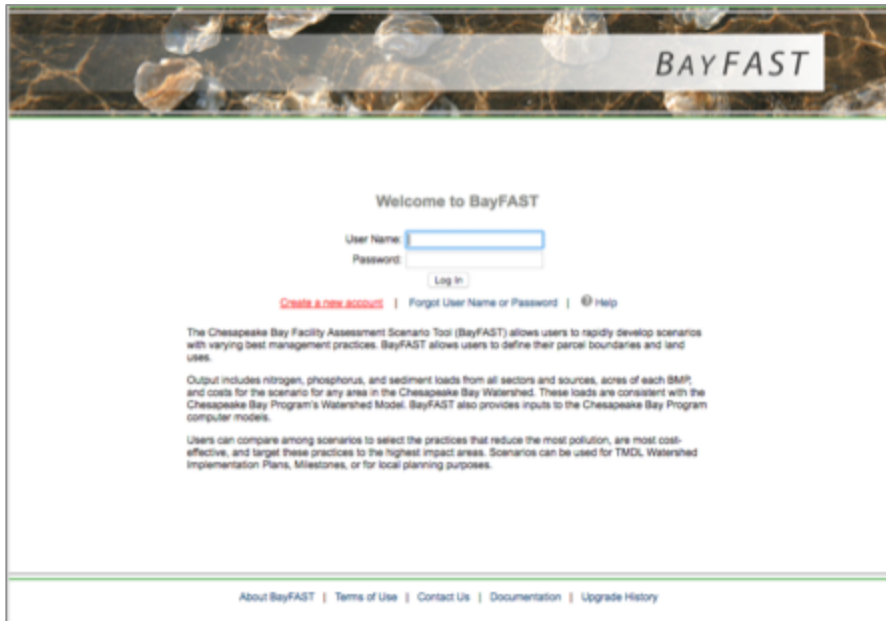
BAYFAST

Welcome to BayFAST

User Name:
Password:
Log In

Create a new account | Forgot User Name or Password | Help

The Chesapeake Bay Facility Assessment Scenario Tool (BayFAST) allows users to rapidly develop scenarios with varying best management practices. BayFAST allows users to define their parcel boundaries and land uses.

Output includes nitrogen, phosphorus, and sediment loads from all sectors and sources, acres of each BMP, and costs for the scenario for any area in the Chesapeake Bay Watershed. These loads are consistent with the Chesapeake Bay Program's Watershed Model. BayFAST also provides inputs to the Chesapeake Bay Program computer models.

Users can compare among scenarios to select the practices that reduce the most pollution, are most cost-effective, and target these practices to the highest impact areas. Scenarios can be used for TMDL Watershed Implementation Plans, Milestones, or for local planning purposes.

About BayFAST | Terms of Use | Contact Us | Documentation | Upgrade History